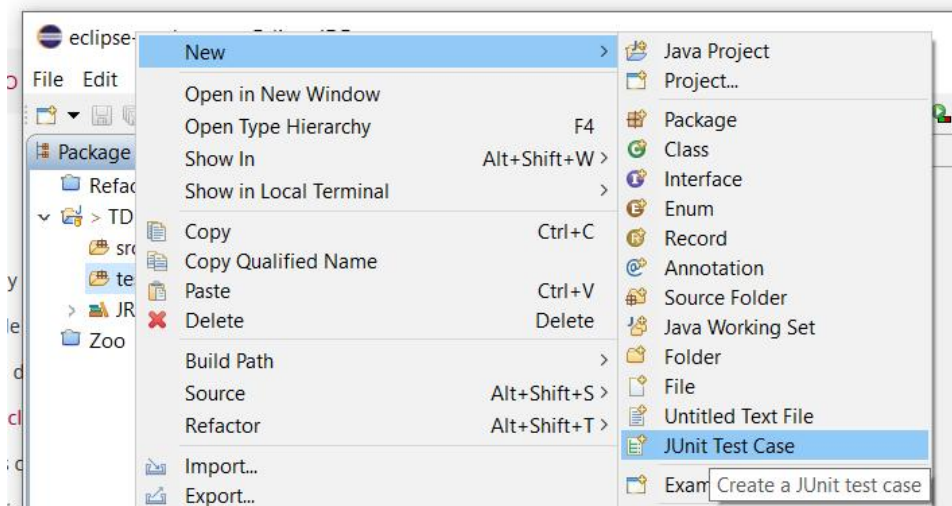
eclipse-

File Edit

Package

Refac

> TD

src

te

JR

Zoo

New
Open in New Window
Open Type Hierarchy F4
Show In Alt+Shift+W >
Show in Local Terminal >
Copy Ctrl+C
Copy Qualified Name
Paste Ctrl+V
Delete Delete
Build Path >
Source Alt+Shift+S >
Refactor Alt+Shift+T >
Import...
Export...

Java Project
Project...
Package
Class
Interface
Enum
Record
Annotation
Source Folder
Java Working Set
Folder
File
Untitled Text File
JUnit Test Case
Exam

Create a JUnit test case